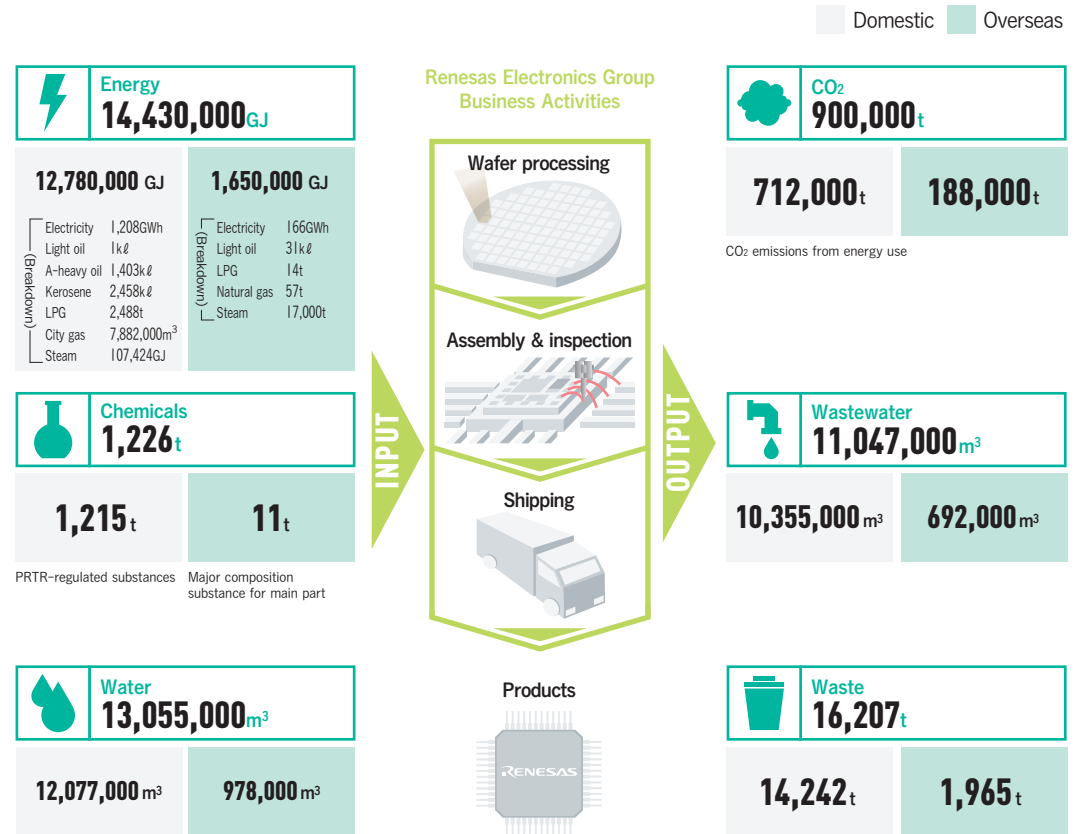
Domestic Overseas

Energy
14,430,000GJ

12,780,000 GJ

(Breakdown)
Electricity 1,208GWh
Light oil 1kℓ
A-heavy oil 1,403kℓ
Kerosene 2,458kℓ
LPG 2,488t
City gas 7,882,000$m^3$
Steam 107,424GJ

1,650,000 GJ

(Breakdown)
Electricity 166GWh
Light oil 31kℓ
LPG 14t
Natural gas 57t
Steam 17,000t

Chemicals
1,226t

1,215t

PRTR-regulated substances

11t

Major composition substance for main part

Water
13,055,000$m^3$

12,077,000$m^3$

978,000$m^3$

Renesas Electronics Group Business Activities

Wafer processing

Assembly & inspection

Shipping

Products

RENESAS

INPUT

OUTPUT

$CO_2$
900,000t

712,000t

188,000t

$CO_2$ emissions from energy use

Wastewater
11,047,000$m^3$

10,355,000$m^3$

692,000$m^3$

Waste
16,207t

14,242t

1,965t